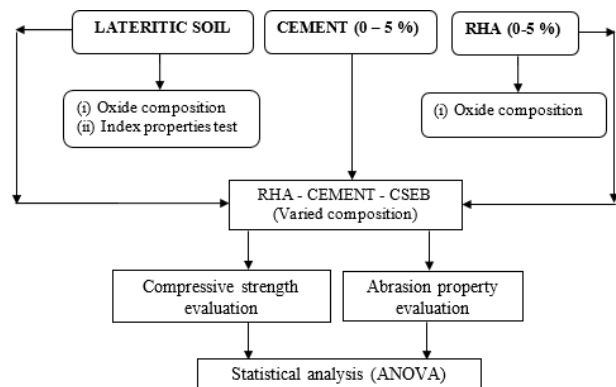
LATERITIC SOIL

CEMENT (0 – 5 %)

RHA (0-5 %)

(i) Oxide composition
(ii) Index properties test

(i) Oxide composition

RHA - CEMENT - CSEB
(Varied composition)

Compressive strength evaluation

Abrasion property evaluation

Statistical analysis (ANOVA)